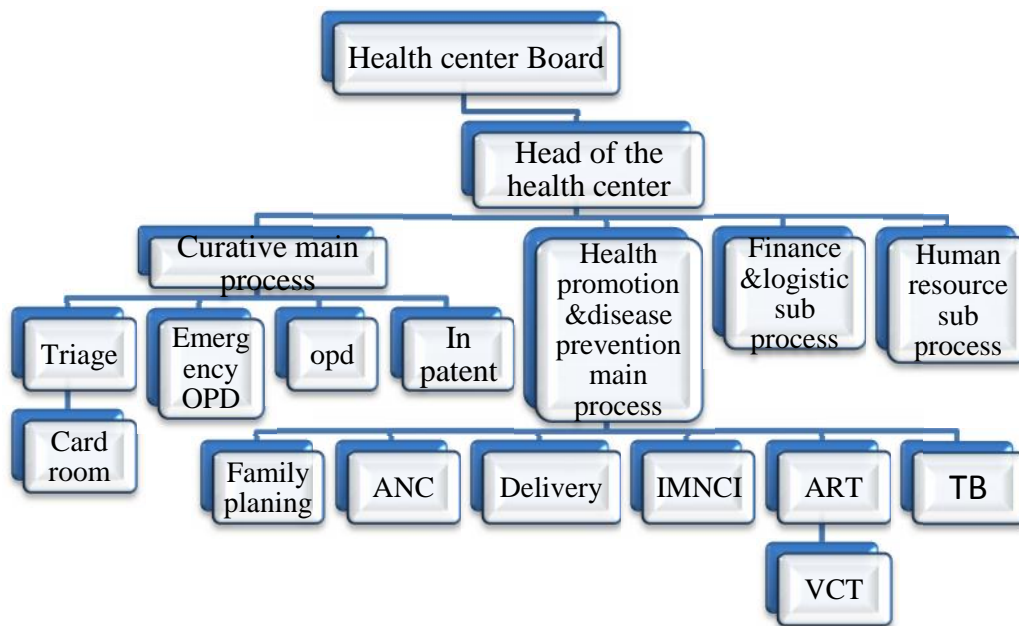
Health center Board

Head of the health center

Curative main process

Health promotion &disease prevention main process

Finance &logistic sub process

Human resource sub process

Triage

Emergency OPD

opd

In patent

Card room

Family planing

ANC

Delivery

IMNCI

ART

TB

VCT